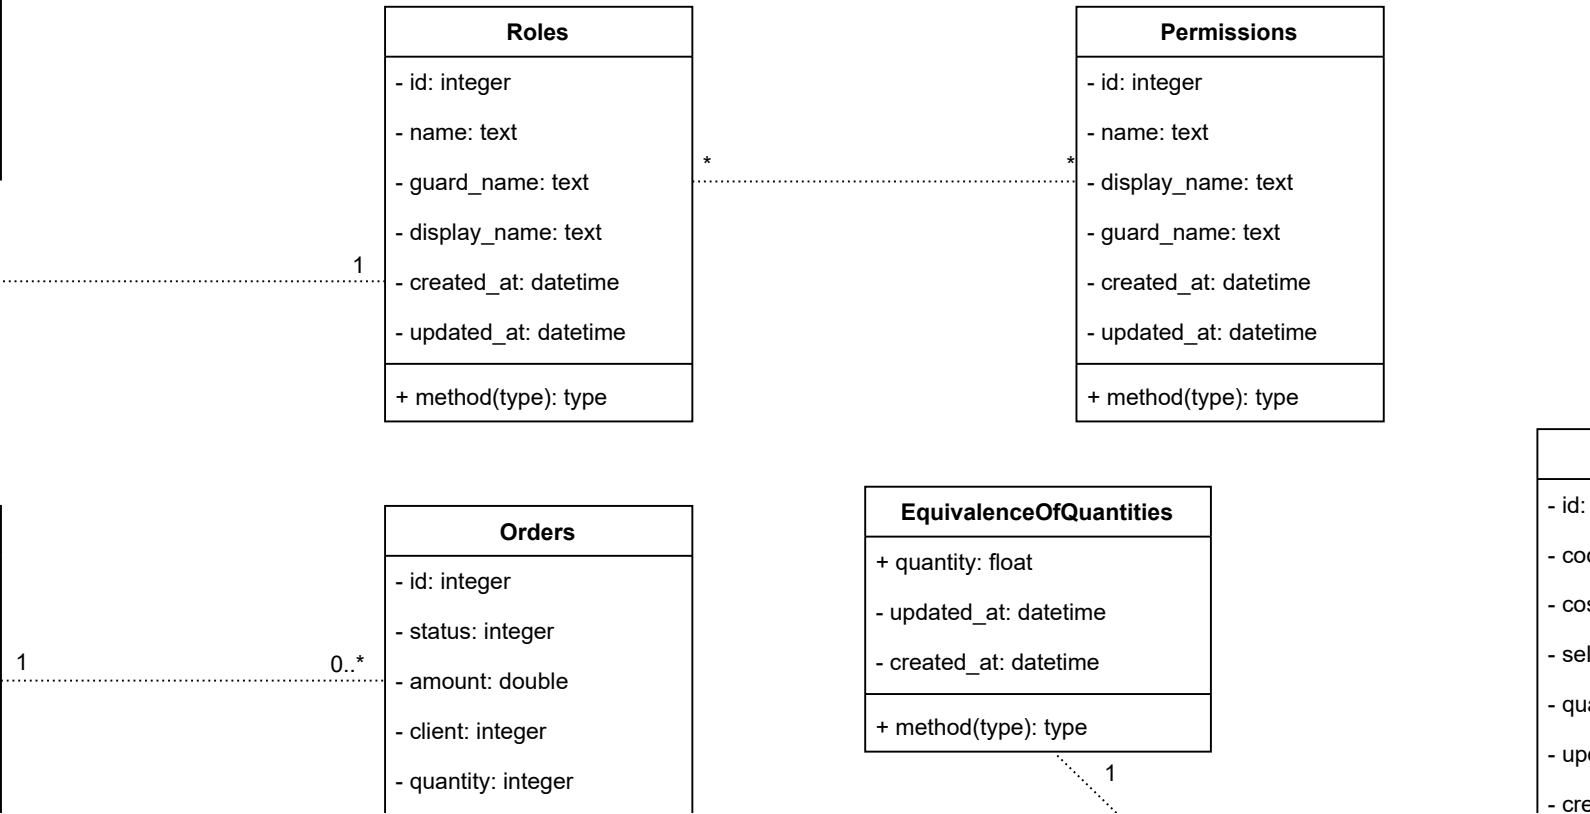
Roles

- id: integer
- name: text
- guard_name: text
- display_name: text
- created_at: datetime
- updated_at: datetime

+ method(type): type

*

*

1

Permissions

- id: integer
- name: text
- display_name: text
- guard_name: text
- created_at: datetime
- updated_at: datetime

+ method(type): type

1

0..*

Orders

- id: integer
- status: integer
- amount: double
- client: integer
- quantity: integer

EquivalenceOfQuantities

+ quantity: float
- updated_at: datetime
- created_at: datetime

+ method(type): type

1

- id:
- coo
- cos
- sel
- qua
- upo
- cre